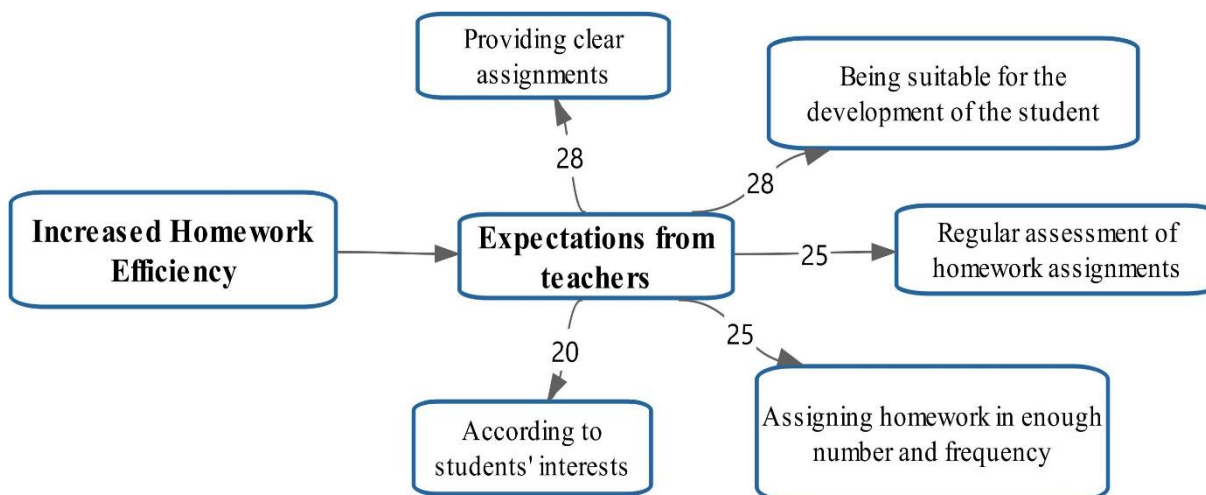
Providing clear assignments

Being suitable for the development of the student

28

28

Increased Homework Efficiency

Expectations from teachers

25

Regular assessment of homework assignments

20

25

According to students' interests

Assigning homework in enough number and frequency